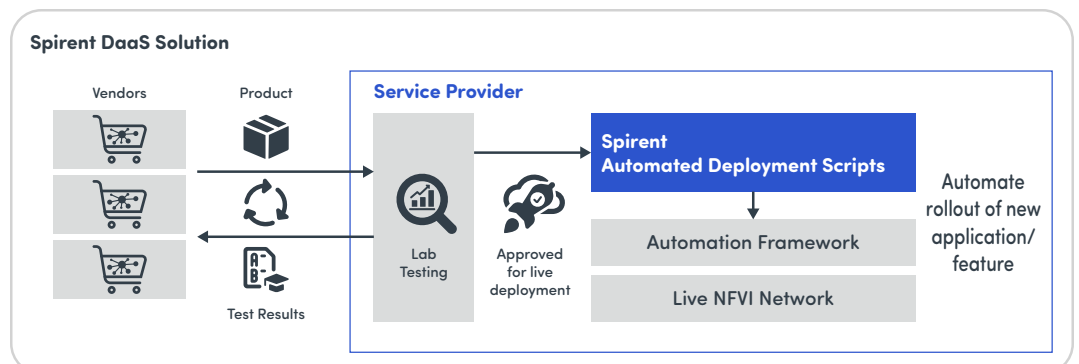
Spirent DaaS Solution

Vendors

Product

Test Results

Service Provider

Lab Testing

Approved for live deployment

Spirent Automated Deployment Scripts

Automation Framework

Live NFVI Network

Automate rollout of new application/ feature